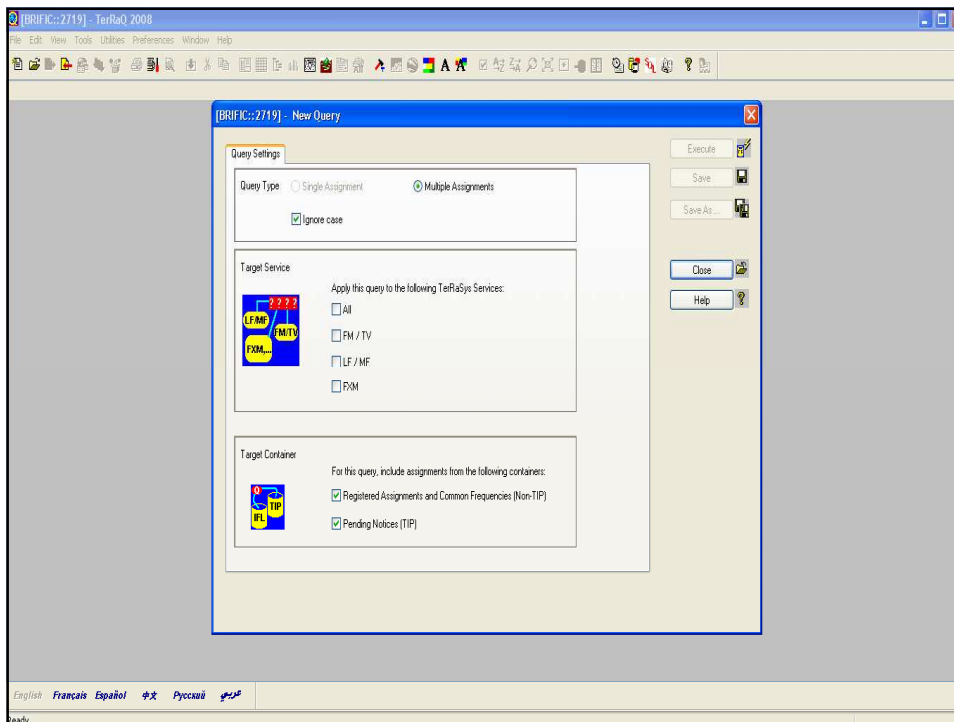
[BRIFIC::2719] - TerRaQ 2008

File Edit View Tools Utilities Preferences Window Help

[BRIFIC::2719] - New Query

Query Settings

Query Type Single Assignment Multiple Assignments

Ignore case

Target Service

Apply this query to the following TerRaSys Services:

All

FM / TV

LF / MF

FXM

????
LF/MF
FM/TV
FXM,...

Target Container

For this query, include assignments from the following containers:

Registered Assignments and Common Frequencies (Non-TIP)

Pending Notices (TIP)

TIP
IFL

Execute

Save

Save As...

Close

Help

English Français Español 中文 Русский عربي

Ready